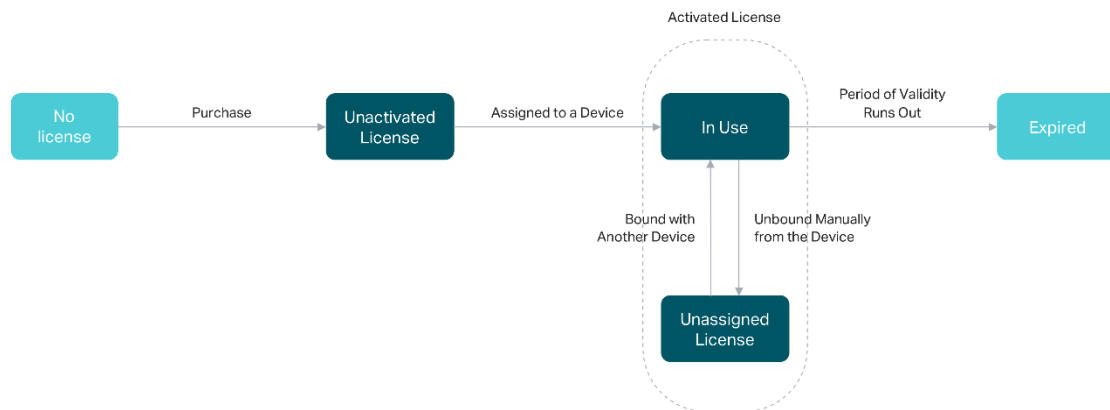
Activated License

No license

Purchase

Unactivated License

Assigned to a Device

In Use

Period of Validity Runs Out

Expired

Bound with Another Device

Unbound Manually from the Device

Unassigned License